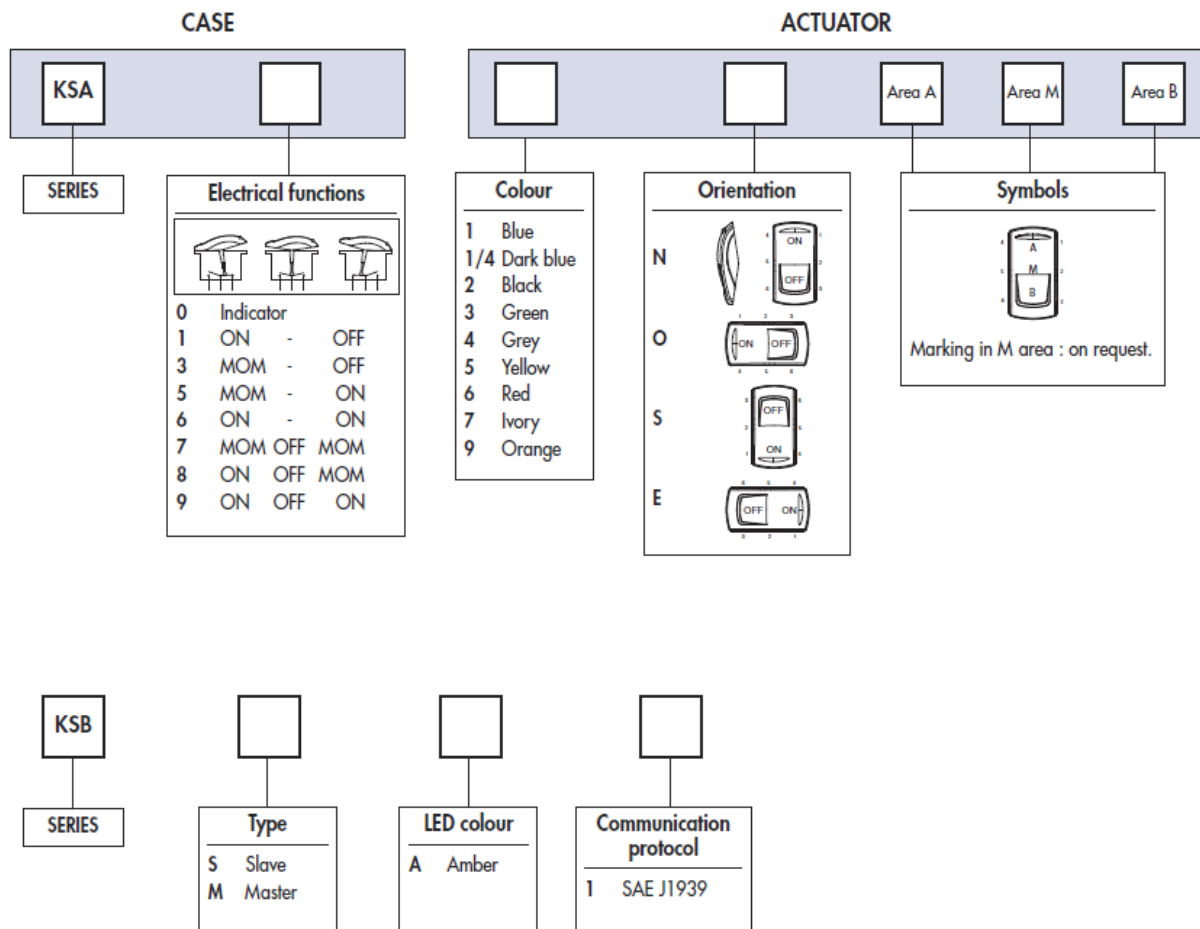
CASE

ACTUATOR

KSA

Area A

Area M

Area B

SERIES

Electrical functions

| | | | |
|---|---|---|---|
| 0 | Indicator | | |
| 1 | ON | - | OFF |
| 3 | MOM | - | OFF |
| 5 | MOM | - | ON |
| 6 | ON | - | ON |
| 7 | MOM | OFF | MOM |
| 8 | ON | OFF | MOM |
| 9 | ON | OFF | ON |

Colour

| | |
|---|---|
| 1 | Blue |
| 1/4 | Dark blue |
| 2 | Black |
| 3 | Green |
| 4 | Grey |
| 5 | Yellow |
| 6 | Red |
| 7 | Ivory |
| 9 | Orange |

Orientation

N ON OFF

O ON OFF

S OFF ON

E OFF ON

Symbols

A M B

Marking in M area : on request.

KSB

SERIES

Type
S Slave
M Master

LED colour
A Amber

Communication protocol
1 SAE J1939